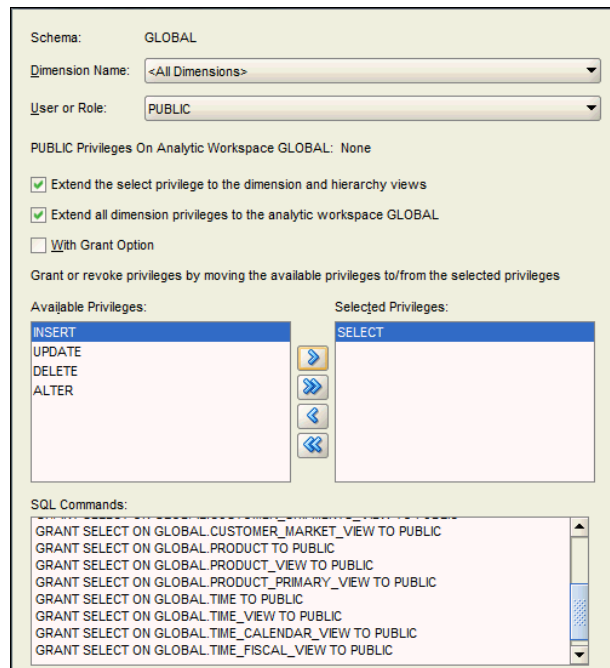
Schema: GLOBAL

Dimension Name: <All Dimensions>

User or Role: PUBLIC

PUBLIC Privileges On Analytic Workspace GLOBAL: None

Extend the select privilege to the dimension and hierarchy views

Extend all dimension privileges to the analytic workspace GLOBAL

With Grant Option

Grant or revoke privileges by moving the available privileges to/from the selected privileges

Available Privileges:

INSERT
UPDATE
DELETE
ALTER

Selected Privileges:

SELECT

SQL Commands:

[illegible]
GRANT SELECT ON GLOBAL.CUSTOMER_MARKET_VIEW TO PUBLIC
GRANT SELECT ON GLOBAL.PRODUCT TO PUBLIC
GRANT SELECT ON GLOBAL.PRODUCT_VIEW TO PUBLIC
GRANT SELECT ON GLOBAL.PRODUCT_PRIMARY_VIEW TO PUBLIC
GRANT SELECT ON GLOBAL.TIME TO PUBLIC
GRANT SELECT ON GLOBAL.TIME_VIEW TO PUBLIC
GRANT SELECT ON GLOBAL.TIME_CALENDAR_VIEW TO PUBLIC
GRANT SELECT ON GLOBAL.TIME_FISCAL_VIEW TO PUBLIC